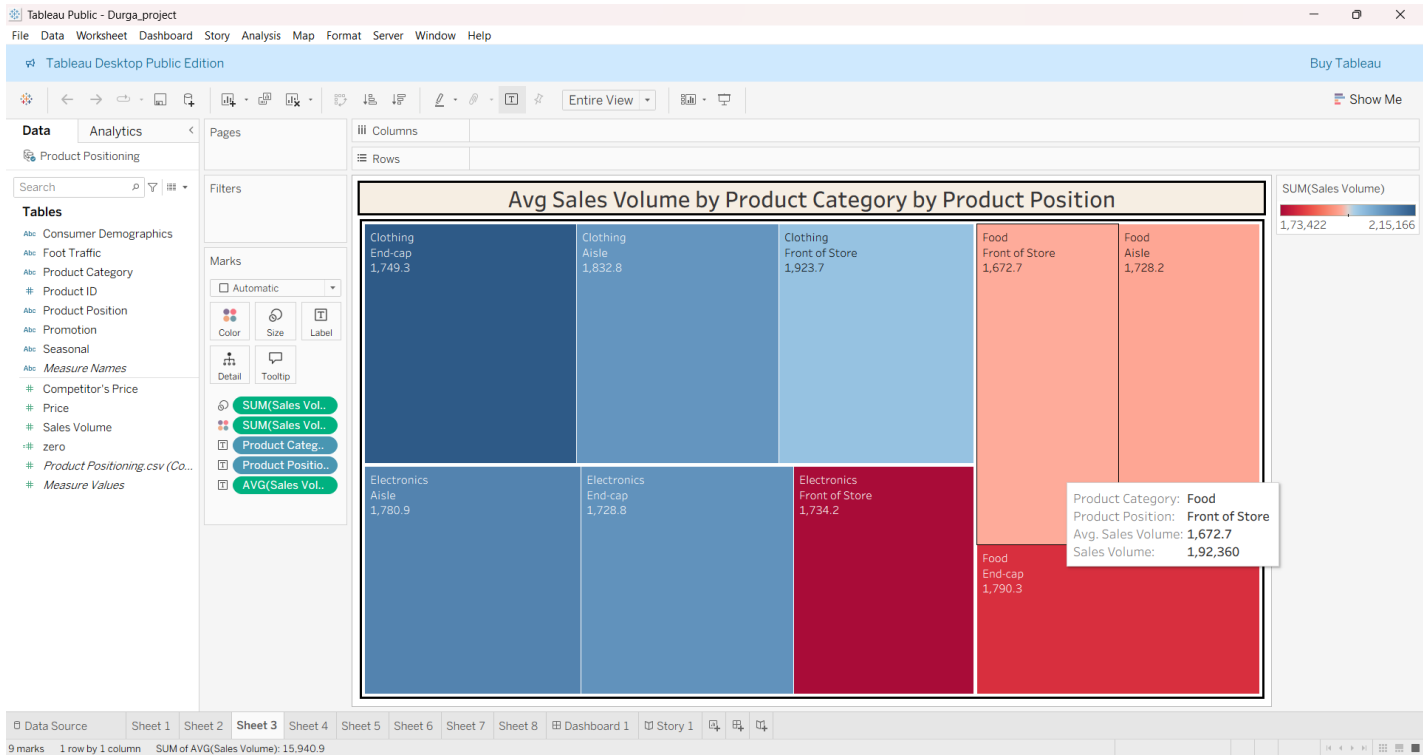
Tableau Public - Durga_project

File Data Worksheet Dashboard Story Analysis Map Format Server Window Help

Tableau Desktop Public Edition

Buy Tableau

Entire View

Show Me

Data Analytics

Product Positioning

Search

Tables

Consumer Demographics
Foot Traffic
Product Category
Product ID
Product Position
Promotion
Seasonal
Measure Names
Competitor's Price
Price
Sales Volume
zero
Product Positioning.csv (Co...
Measure Values

Pages

Columns

Rows

Filters

Marks

Automatic

Color Size Label
Detail Tooltip

SUM(Sales Vol..
SUM(Sales Vol..
Product Categ..
Product Positio..
AVG(Sales Vol..

Avg Sales Volume by Product Category by Product Position

SUM(Sales Volume)
1,73,422 2,15,166

Clothing
End-cap
1,749.3

Clothing
Aisle
1,832.8

Clothing
Front of Store
1,923.7

Food
Front of Store
1,672.7

Food
Aisle
1,728.2

Electronics
Aisle
1,780.9

Electronics
End-cap
1,728.8

Electronics
Front of Store
1,734.2

Food
End-cap
1,790.3

Product Category: Food
Product Position: Front of Store
Avg. Sales Volume: 1,672.7
Sales Volume: 1,92,360

Data Source Sheet 1 Sheet 2 Sheet 3 Sheet 4 Sheet 5 Sheet 6 Sheet 7 Sheet 8 Dashboard 1 Story 1

9 marks 1 row by 1 column SUM of AVG(Sales Volume): 15,940.9